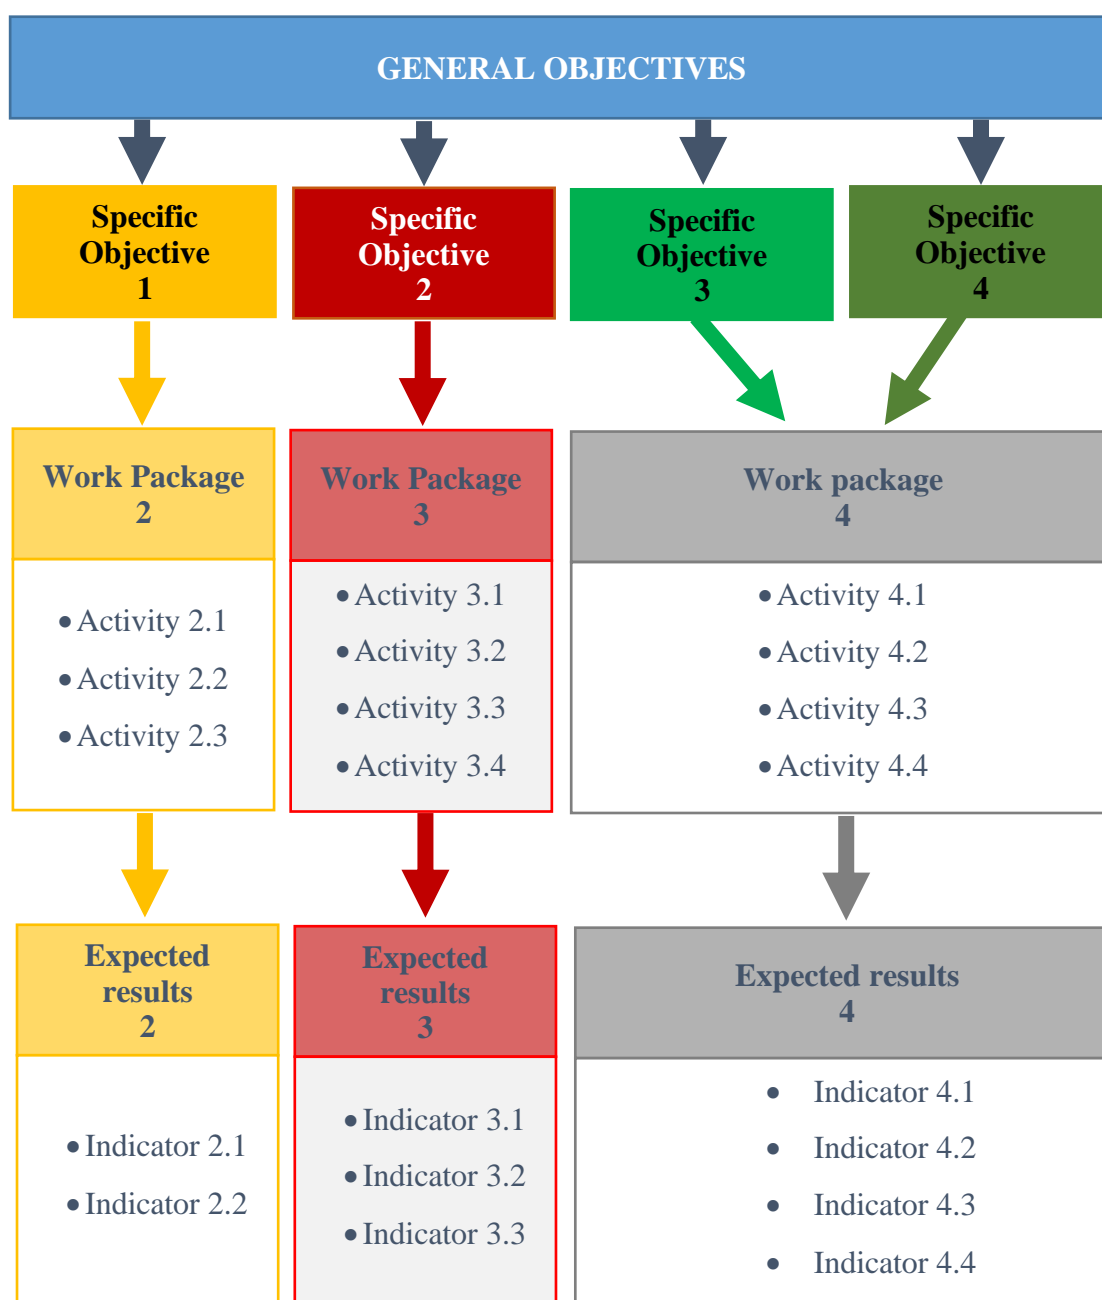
GENERAL OBJECTIVES

Specific Objective 1

Specific Objective 2

Specific Objective 3

Specific Objective 4

Work Package 2

- Activity 2.1
- Activity 2.2
- Activity 2.3

Work Package 3

- Activity 3.1
- Activity 3.2
- Activity 3.3
- Activity 3.4

Work package 4

- Activity 4.1
- Activity 4.2
- Activity 4.3
- Activity 4.4

Expected results 2

- Indicator 2.1
- Indicator 2.2

Expected results 3

- Indicator 3.1
- Indicator 3.2
- Indicator 3.3

Expected results 4

- Indicator 4.1
- Indicator 4.2
- Indicator 4.3
- Indicator 4.4